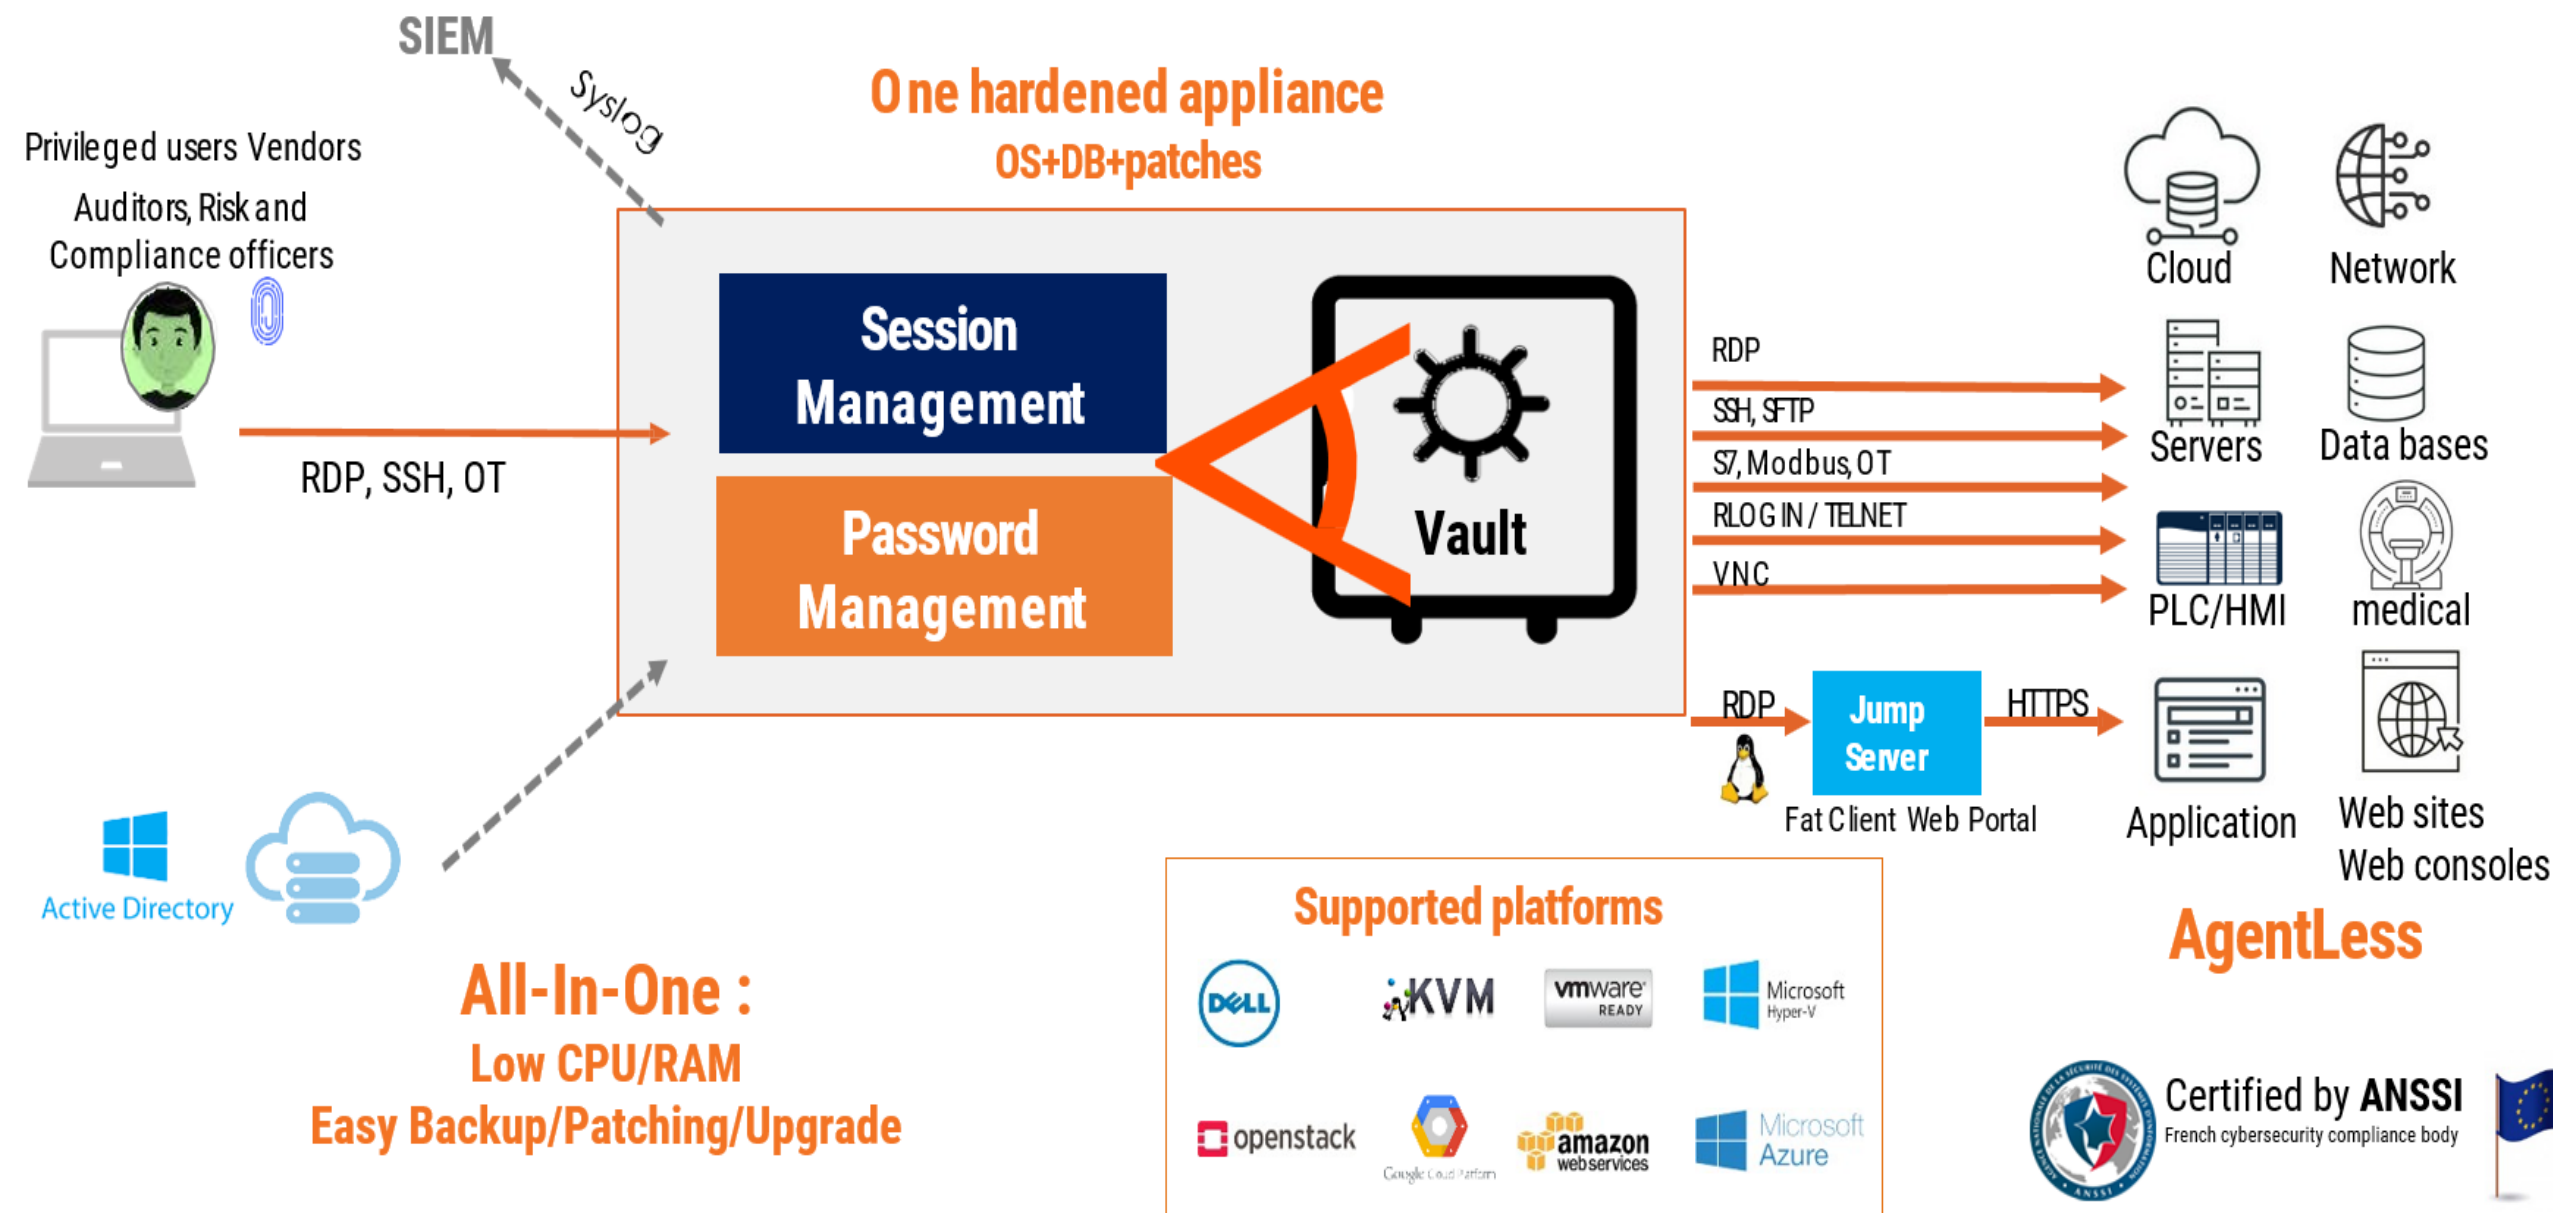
SIEM

Syslog

One hardened appliance
OS+DB+patches

Privileged users Vendors
Auditors, Risk and Compliance officers

RDP, SSH, OT

Session Management

Password Management

Vault

Cloud
Network

RDP
SSH, SFTP
S7, Modbus, OT
RLOGIN / TELNET
VNC

Servers
Data bases
PLC/HMI
medical

RDP
Jump Server
HTTPS
Fat Client Web Portal

Application
Web sites
Web consoles

Active Directory

All-In-One :
Low CPU/RAM
Easy Backup/Patching/Upgrade

Supported platforms

DELL
KVM
vmware READY
Microsoft Hyper-V
openstack
Google Cloud Platform
amazon webservices
Microsoft Azure

AgentLess

Certified by ANSSI
French cybersecurity compliance body